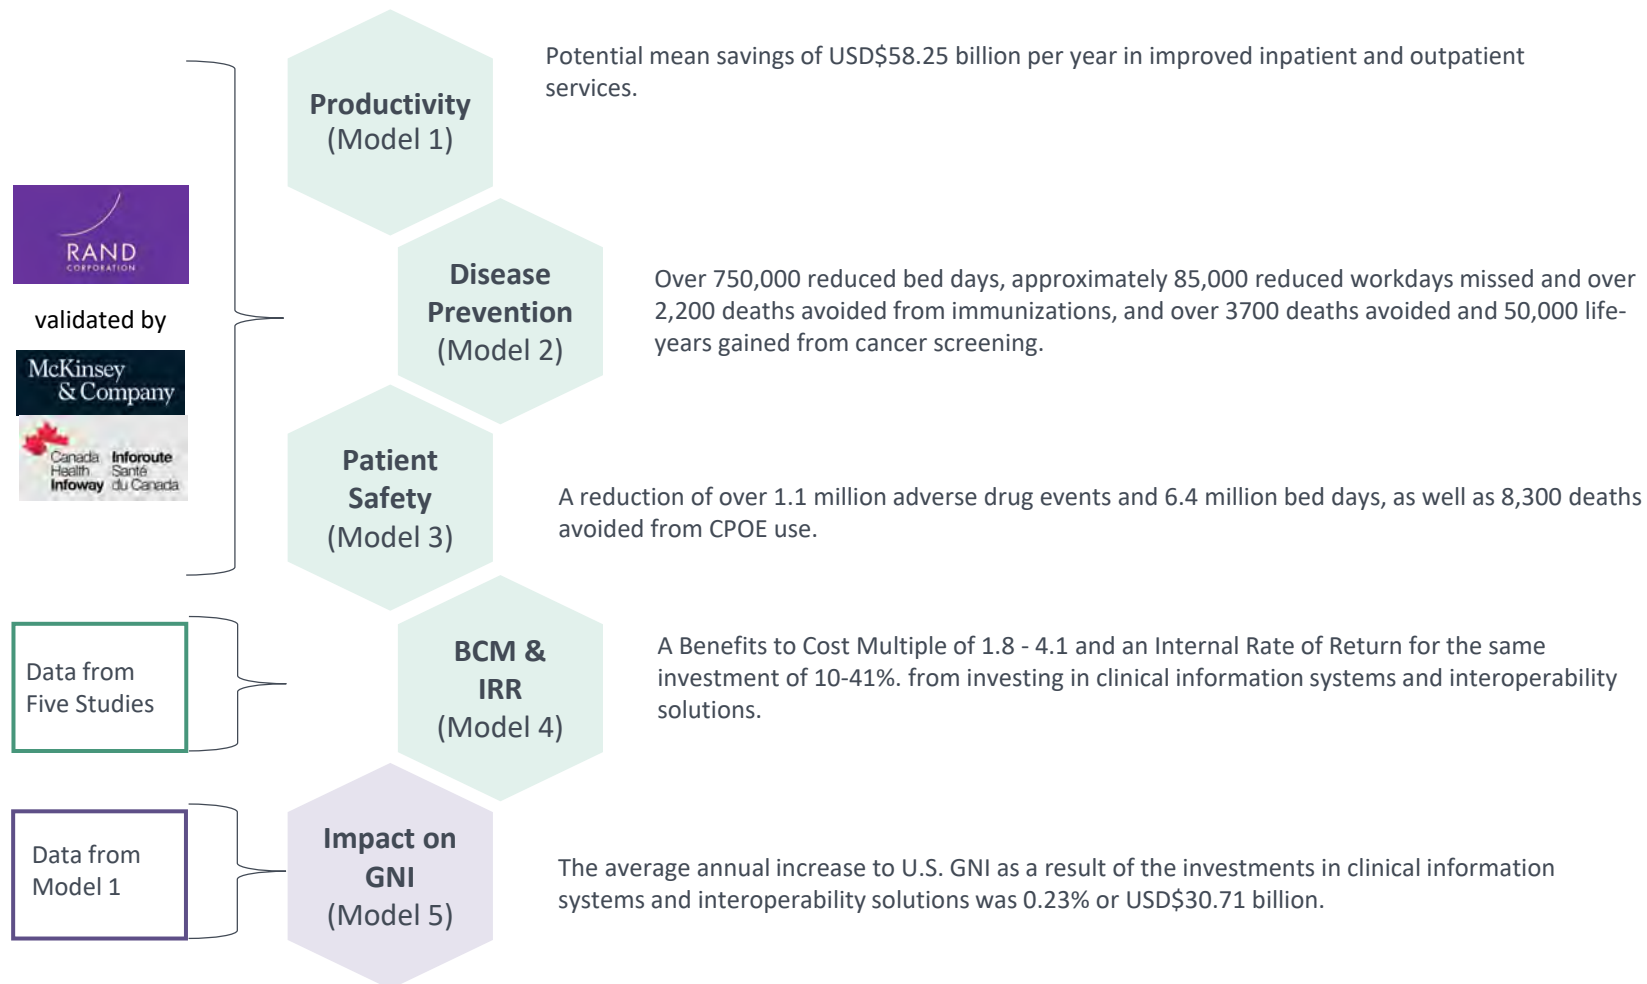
RAND
CORPORATION

validated by

McKinsey & Company

Canada Health Infoway Inforoute Santé du Canada

Productivity (Model 1)

Potential mean savings of USD$58.25 billion per year in improved inpatient and outpatient services.

Disease Prevention (Model 2)

Over 750,000 reduced bed days, approximately 85,000 reduced workdays missed and over 2,200 deaths avoided from immunizations, and over 3700 deaths avoided and 50,000 life-years gained from cancer screening.

Patient Safety (Model 3)

A reduction of over 1.1 million adverse drug events and 6.4 million bed days, as well as 8,300 deaths avoided from CPOE use.

Data from Five Studies

BCM & IRR (Model 4)

A Benefits to Cost Multiple of 1.8 - 4.1 and an Internal Rate of Return for the same investment of 10-41%. from investing in clinical information systems and interoperability solutions.

Data from Model 1

Impact on GNI (Model 5)

The average annual increase to U.S. GNI as a result of the investments in clinical information systems and interoperability solutions was 0.23% or USD$30.71 billion.